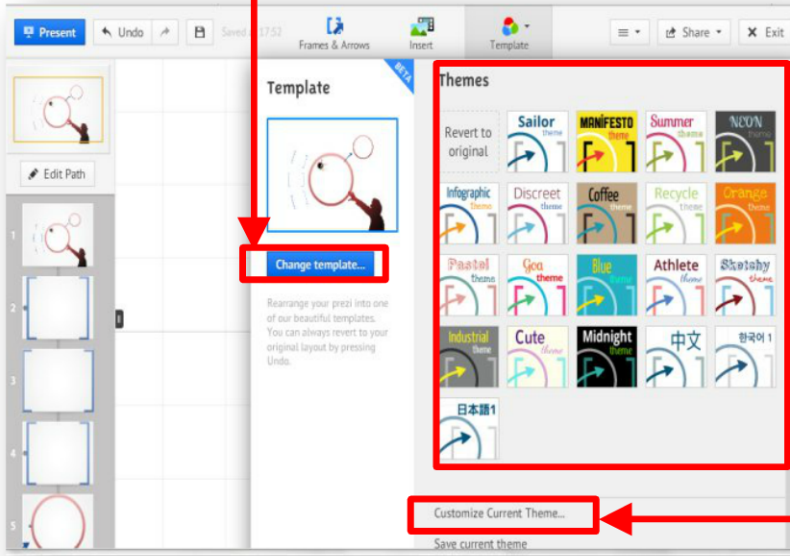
Present
Undo
Saved at 17:52
Frames & Arrows
Insert
Template
Share
Exit

Edit Path

1
2
3
4
5

Template
BETA
Change template...
Rearrange your prezi into one of our beautiful templates. You can always revert to your original layout by pressing Undo.

Themes
Revert to original
Sailor theme
MANIFESTO theme
Summer theme
NEON theme
Infographic theme
Discreet theme
Coffee theme
Recycle theme
Orange theme
Pastel theme
Geo theme
Blue theme
Athlete theme
Sketchy theme
Industrial theme
Cute theme
Midnight theme
中文
한국어 1
日本語1

Customize Current Theme...
Save current theme